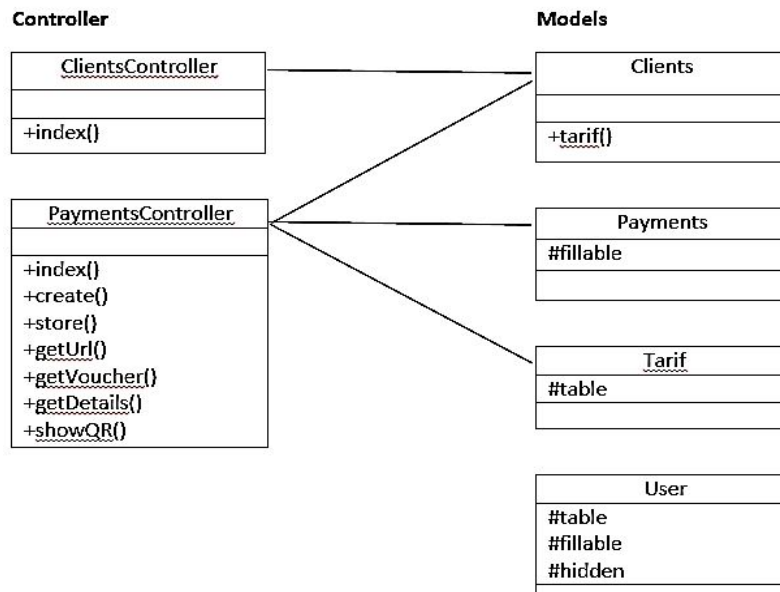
Controller

Models

ClientsController

+index()

Clients

+tarif()

PaymentsController

+index()
+create()
+store()
+getUrl()
+getVoucher()
+getDetails()
+showQR()

Payments

#fillable

Tarif

#table

User

#table
#fillable
#hidden